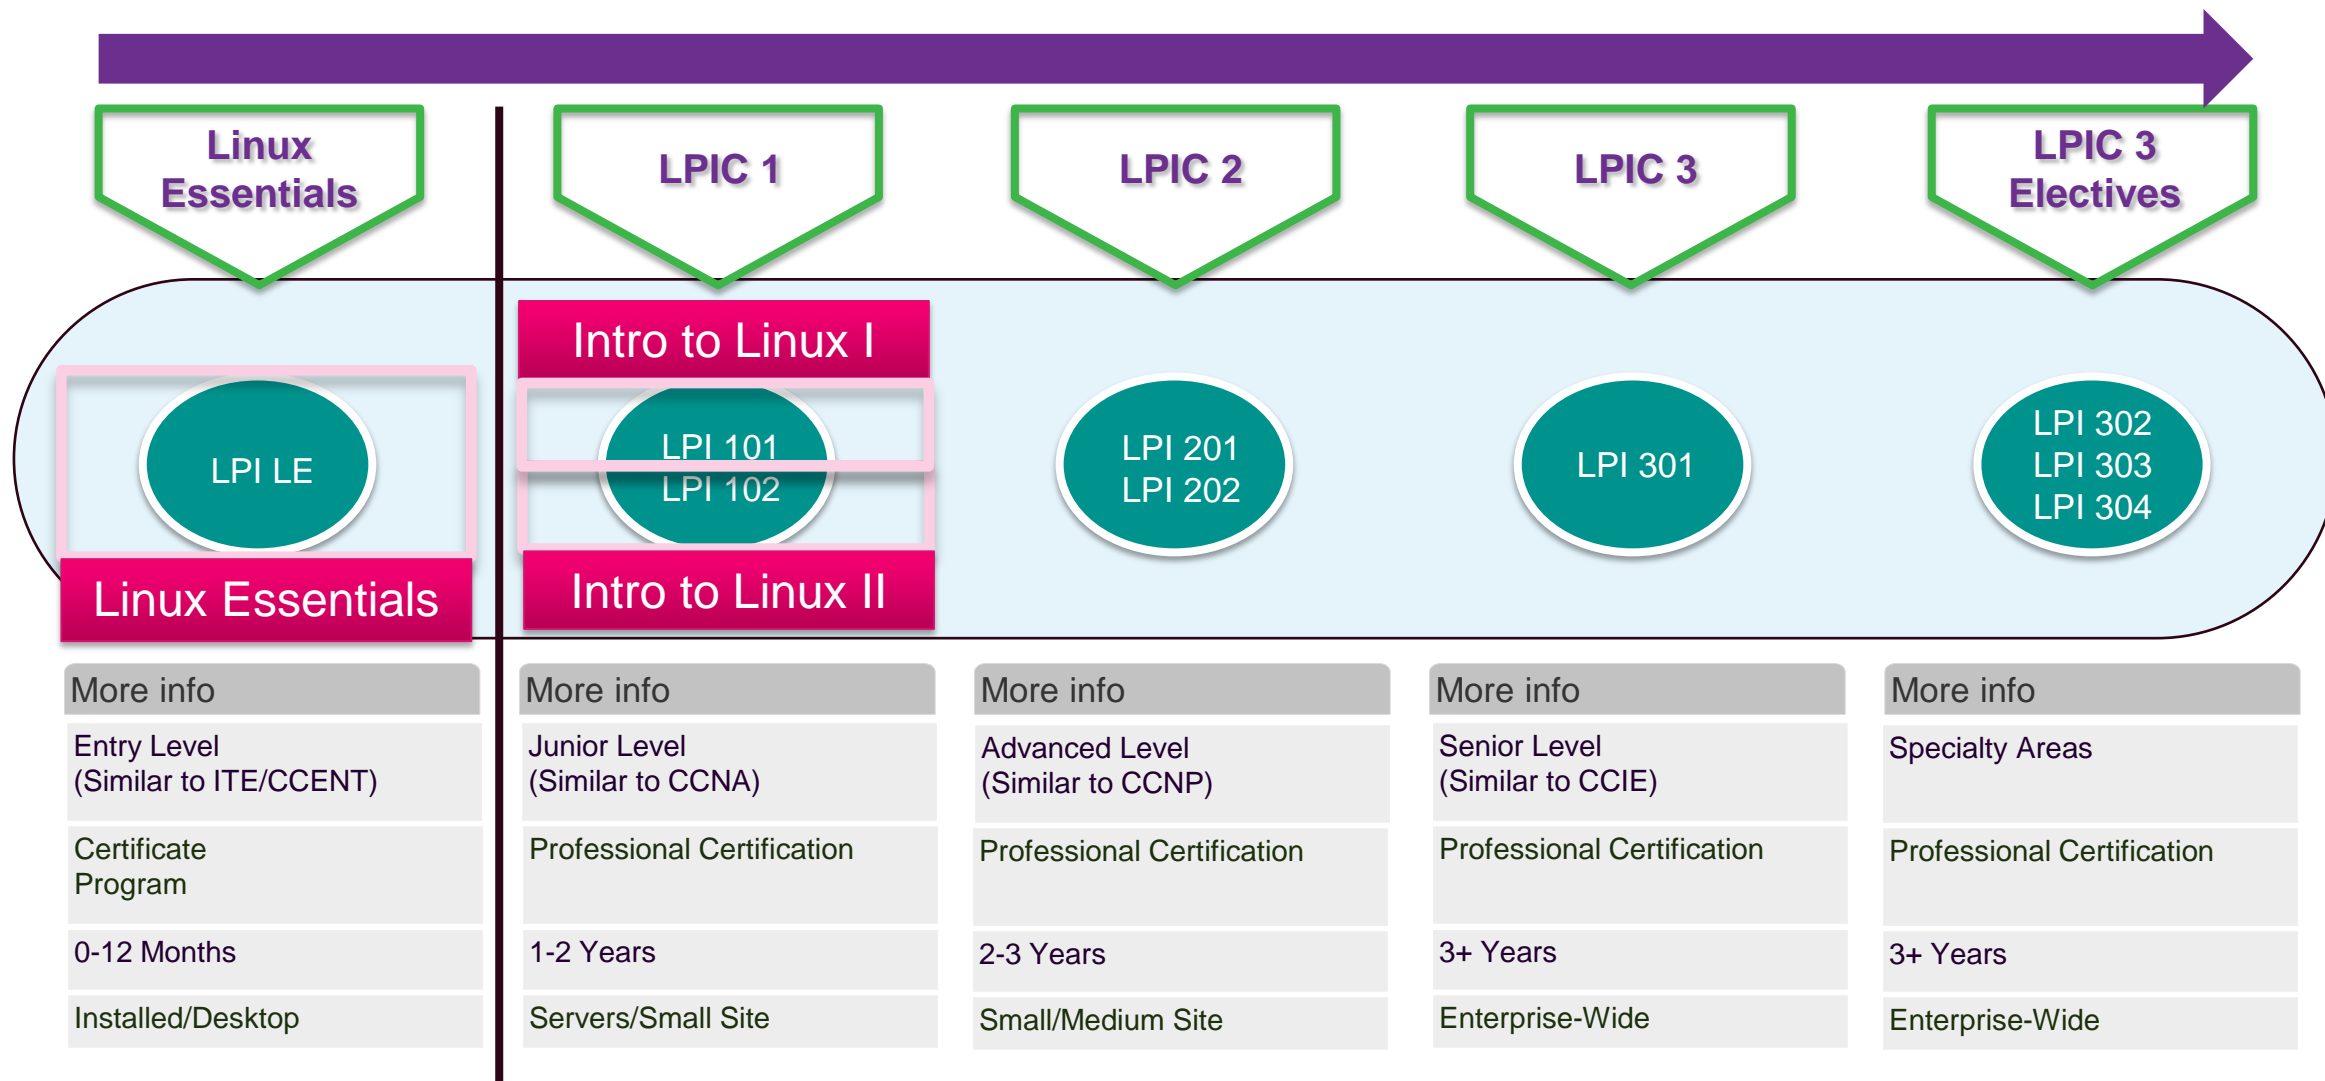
Linux Essentials

LPIC 1

LPIC 2

LPIC 3

LPIC 3 Electives

Intro to Linux I

LPI LE

LPI 101
LPI 102

LPI 201
LPI 202

LPI 301

LPI 302
LPI 303
LPI 304

Linux Essentials

Intro to Linux II

| More info | More info | More info | More info | More info |
|---|---|---|---|---|
| Entry Level (Similar to ITE/CCENT) | Junior Level (Similar to CCNA) | Advanced Level (Similar to CCNP) | Senior Level (Similar to CCIE) | Specialty Areas |
| Certificate Program | Professional Certification | Professional Certification | Professional Certification | Professional Certification |
| 0-12 Months | 1-2 Years | 2-3 Years | 3+ Years | 3+ Years |
| Installed/Desktop | Servers/Small Site | Small/Medium Site | Enterprise-Wide | Enterprise-Wide |